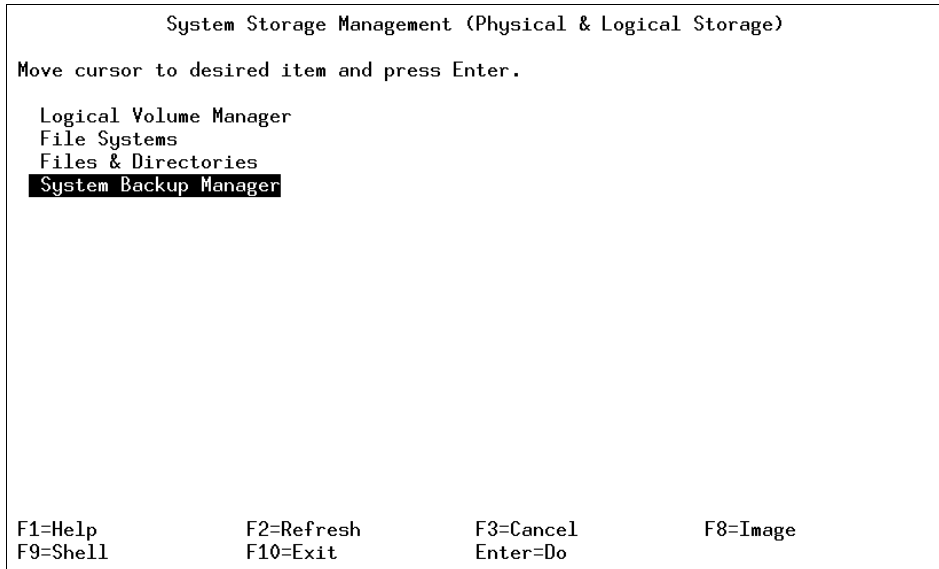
System Storage Management (Physical & Logical Storage)

Move cursor to desired item and press Enter.

Logical Volume Manager
File Systems
Files & Directories
System Backup Manager

F1=Help F2=Refresh F3=Cancel F8=Image
F9=Shell F10=Exit Enter=Do